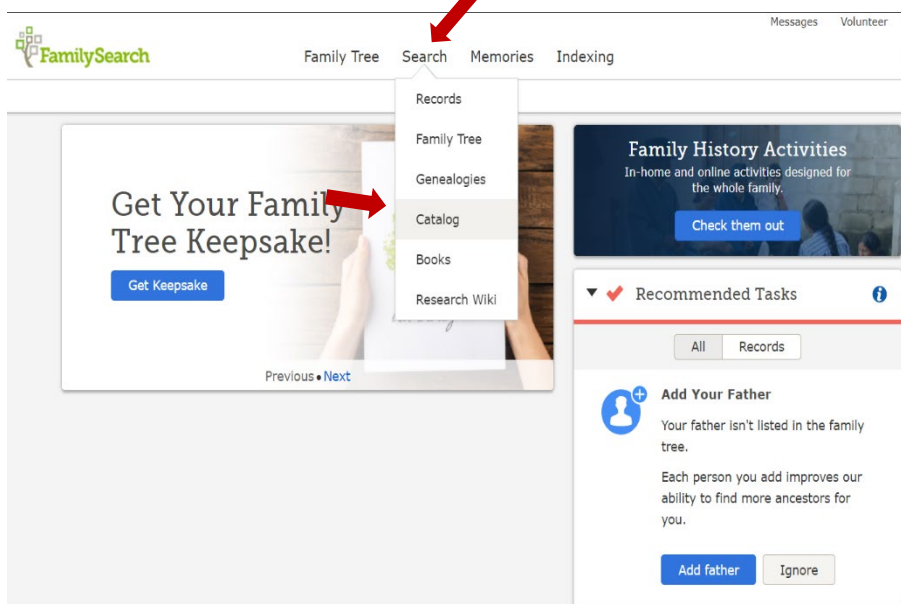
Messages Volunteer

FamilySearch

Family Tree Search Memories Indexing

Records
Family Tree
Genealogies
Catalog
Books
Research Wiki

Get Your Family Tree Keepsake!

Get Keepsake

Previous • Next

Family History Activities
In-home and online activities designed for the whole family.

Check them out

Recommended Tasks

All Records

Add Your Father

Your father isn't listed in the family tree.

Each person you add improves our ability to find more ancestors for you.

Add father Ignore